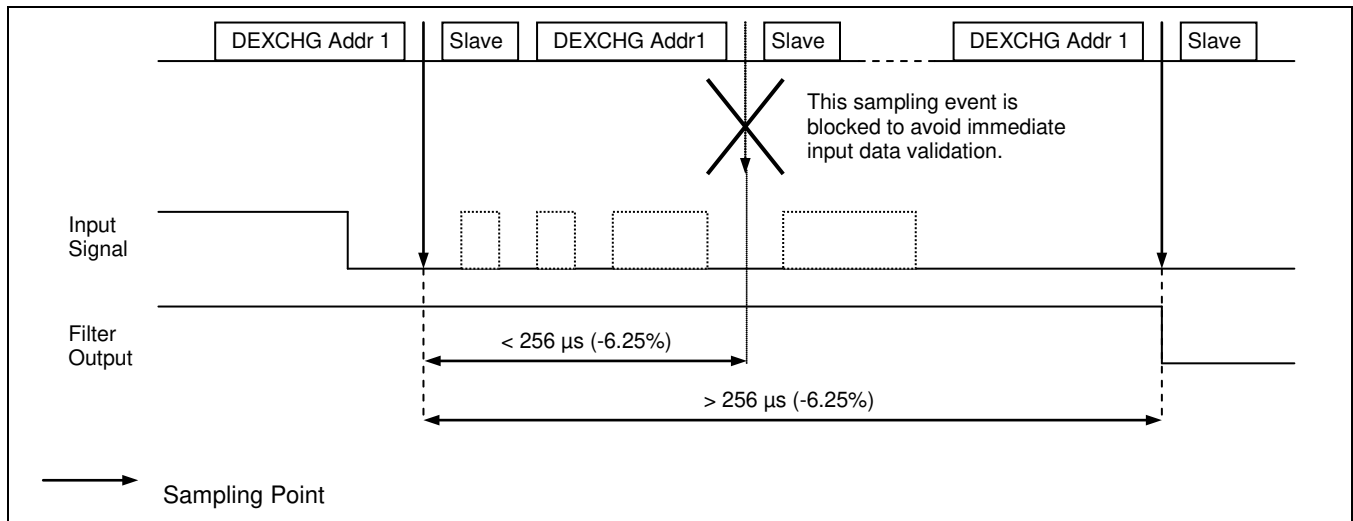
DEXCHG Addr 1

Slave

DEXCHG Addr1

Slave

DEXCHG Addr 1

Slave

This sampling event is blocked to avoid immediate input data validation.

Input Signal

Filter Output

< 256 µs (-6.25%)

> 256 µs (-6.25%)

Sampling Point